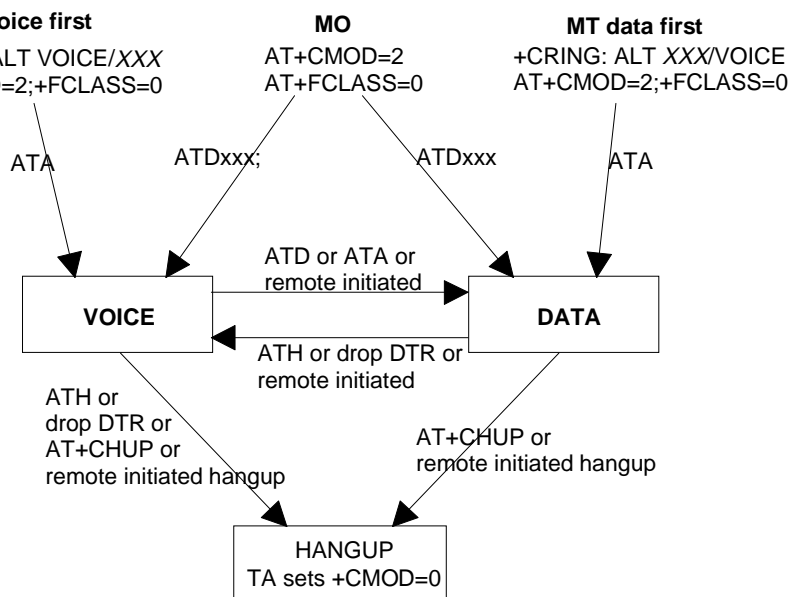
oice first
ALT VOICE/XXX
=2;+FCLASS=0

MO
AT+CMOD=2
AT+FCLASS=0

MT data first
+CRING: ALT XXX/VOICE
AT+CMOD=2;+FCLASS=0

ATA

ATDxxx;

ATDxxx

ATA

ATD or ATA or remote initiated

VOICE

DATA

ATH or drop DTR or remote initiated

ATH or drop DTR or AT+CHUP or remote initiated hangup

AT+CHUP or remote initiated hangup

HANGUP
TA sets +CMOD=0